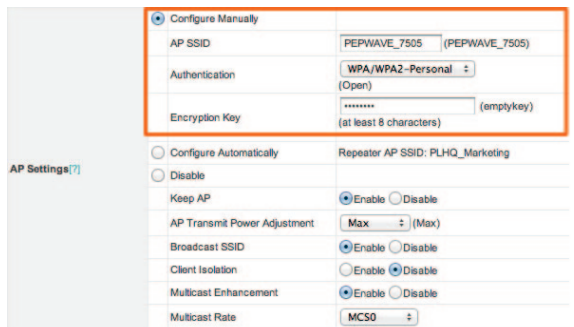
Configure Manually

| | |
|---|---|
| AP SSID | PEPWAVE_7505 (PEPWAVE_7505) |
| Authentication | WPA/WPA2-Personal (Open) |
| Encryption Key | •••••••• (emptykey) (at least 8 characters) |

AP Settings[?]

Configure Automatically | Repeater AP SSID: PLHQ_Marketing

Disable

| | |
|---|---|
| Keep AP | Enable Disable |
| AP Transmit Power Adjustment | Max (Max) |
| Broadcast SSID | Enable Disable |
| Client Isolation | Enable Disable |
| Multicast Enhancement | Enable Disable |
| Multicast Rate | MCS0 |